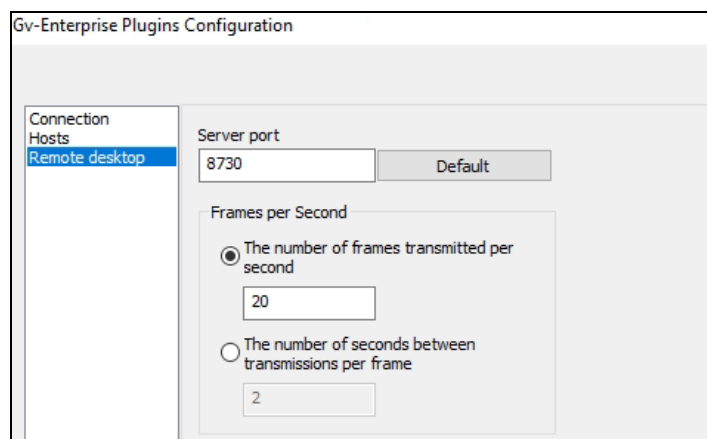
Gv-Enterprise Plugins Configuration

Connection
Hosts
Remote desktop

Server port
8730
Default

Frames per Second
The number of frames transmitted per second
20
The number of seconds between transmissions per frame
2